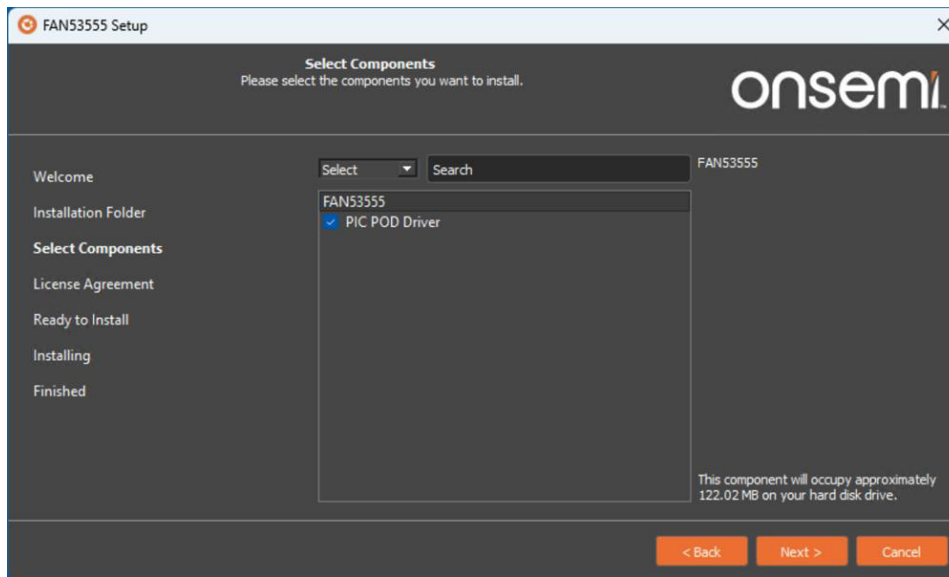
FAN53555 Setup

×

Select Components
Please select the components you want to install.

onsemi

Welcome

Installation Folder

Select Components

License Agreement

Ready to Install

Installing

Finished

Select

Search

FAN53555

FAN53555

PIC POD Driver

This component will occupy approximately 122.02 MB on your hard disk drive.

< Back

Next >

Cancel